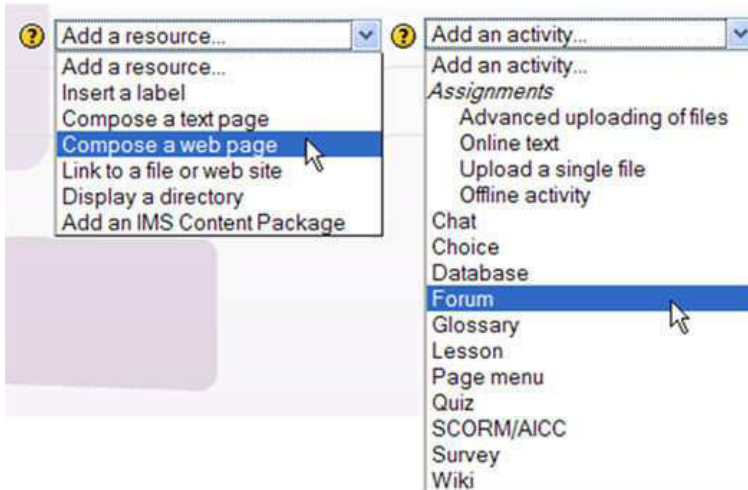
?
Add a resource...
Add a resource...
Insert a label
Compose a text page
Compose a web page
Link to a file or web site
Display a directory
Add an IMS Content Package

?
Add an activity...
Add an activity...
*Assignments*
Advanced uploading of files
Online text
Upload a single file
Offline activity
Chat
Choice
Database
Forum
Glossary
Lesson
Page menu
Quiz
SCORM/AICC
Survey
Wiki